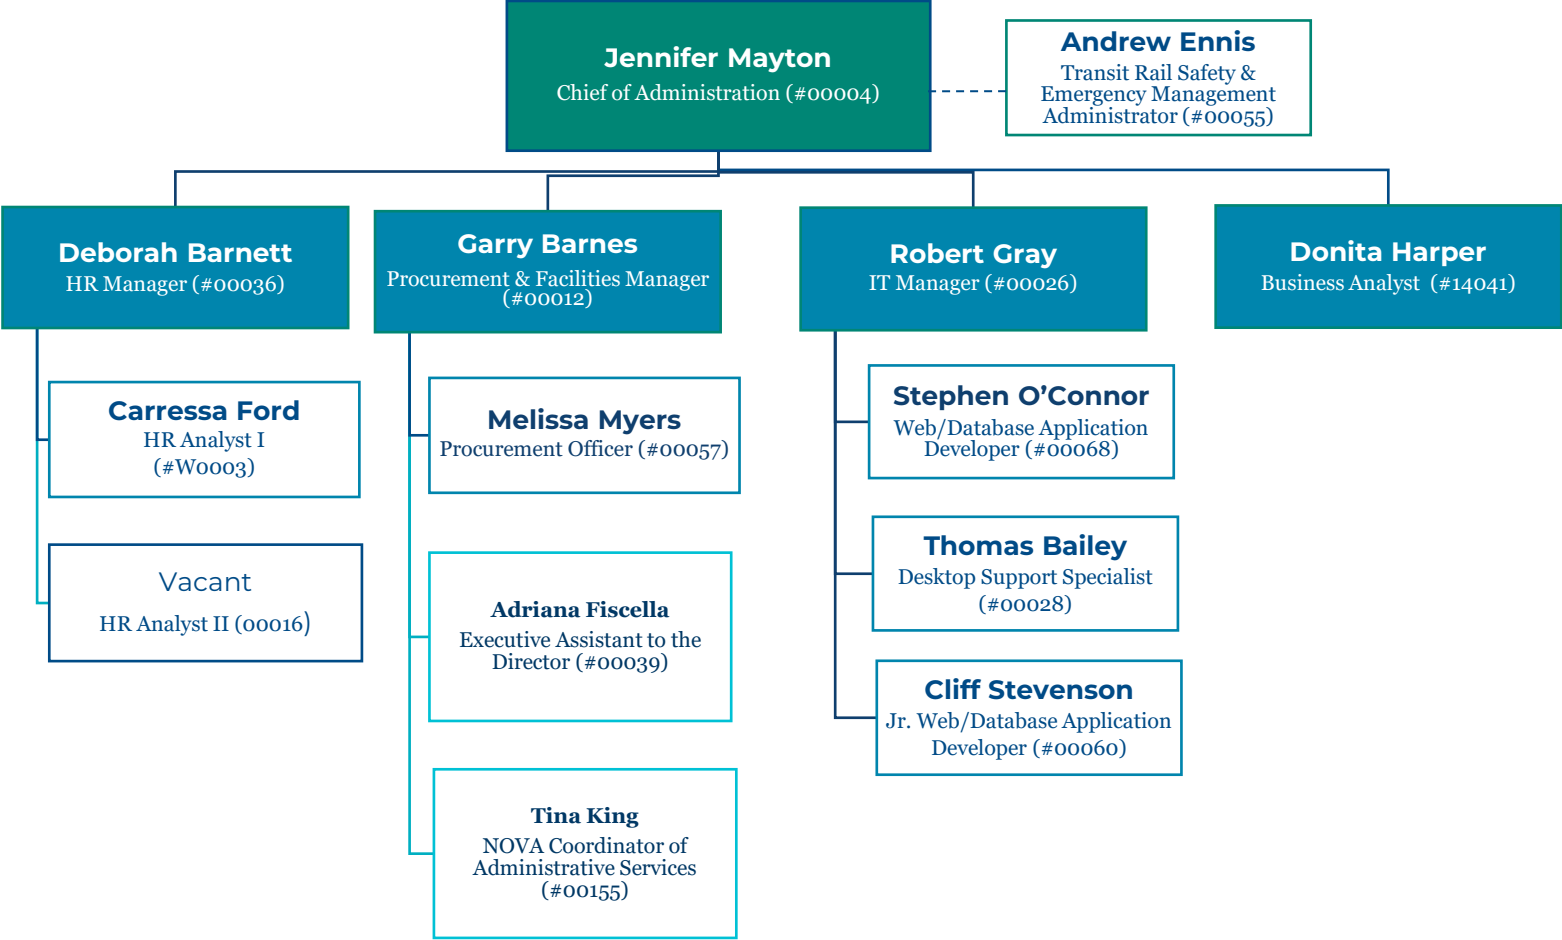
Jennifer Mayton
Chief of Administration (#00004)

Andrew Ennis
Transit Rail Safety & Emergency Management Administrator (#00055)

Deborah Barnett
HR Manager (#00036)

Carressa Ford
HR Analyst I (#W0003)

Vacant
HR Analyst II (00016)

Garry Barnes
Procurement & Facilities Manager (#00012)

Melissa Myers
Procurement Officer (#00057)

Adriana Fiscella
Executive Assistant to the Director (#00039)

Tina King
NOVA Coordinator of Administrative Services (#00155)

Robert Gray
IT Manager (#00026)

Stephen O'Connor
Web/Database Application Developer (#00068)

Thomas Bailey
Desktop Support Specialist (#00028)

Cliff Stevenson
Jr. Web/Database Application Developer (#00060)

Donita Harper
Business Analyst (#14041)